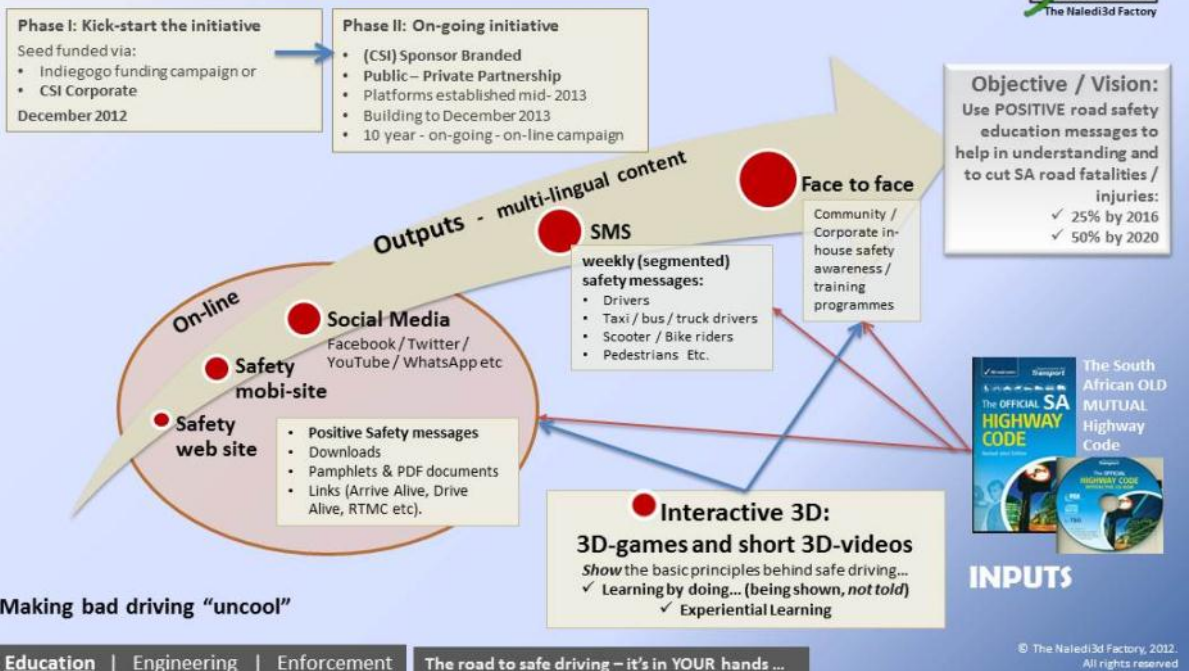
The Naledi3d Factory

Phase I: Kick-start the initiative
Seed funded via:
• Indiegogo funding campaign or
• CSI Corporate
December 2012

Phase II: On-going initiative
• (CSI) Sponsor Branded
• Public – Private Partnership
• Platforms established mid- 2013
• Building to December 2013
• 10 year - on-going - on-line campaign

Objective / Vision:
Use POSITIVE road safety education messages to help in understanding and to cut SA road fatalities / injuries:
✓ 25% by 2016
✓ 50% by 2020

Outputs - multi-lingual content

Face to face
Community / Corporate in-house safety awareness / training programmes

SMS
weekly (segmented) safety messages:
• Drivers
• Taxi / bus / truck drivers
• Scooter / Bike riders
• Pedestrians Etc.

On-line

Social Media
Facebook / Twitter / YouTube / WhatsApp etc

Safety mobi-site

Safety web site

• Positive Safety messages
• Downloads
• Pamphlets & PDF documents
• Links (Arrive Alive, Drive Alive, RTMC etc).

The OFFICIAL SA HIGHWAY CODE

The South African OLD MUTUAL Highway Code

The OFFICIAL HIGHWAY CODE

Interactive 3D:
3D-games and short 3D-videos
Show the basic principles behind safe driving...
✓ Learning by doing... (being shown, not told)
✓ Experiential Learning

INPUTS

Making bad driving "uncool"

Education | Engineering | Enforcement

The road to safe driving – it's in YOUR hands ...

© The Naledi3d Factory, 2012. All rights reserved